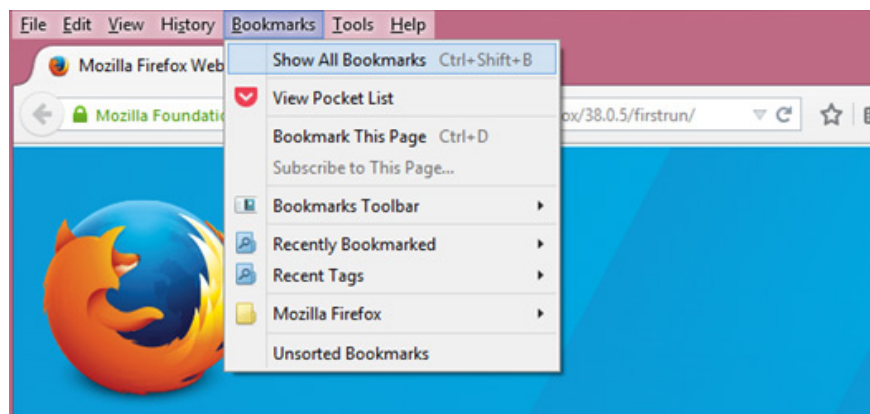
File Edit View History Bookmarks Tools Help

Mozilla Firefox Web

Mozilla Foundatio

ox/38.0.5/firstrun/

Show All Bookmarks Ctrl+Shift+B

View Pocket List

Bookmark This Page Ctrl+D

Subscribe to This Page...

Bookmarks Toolbar

Recently Bookmarked

Recent Tags

Mozilla Firefox

Unsorted Bookmarks